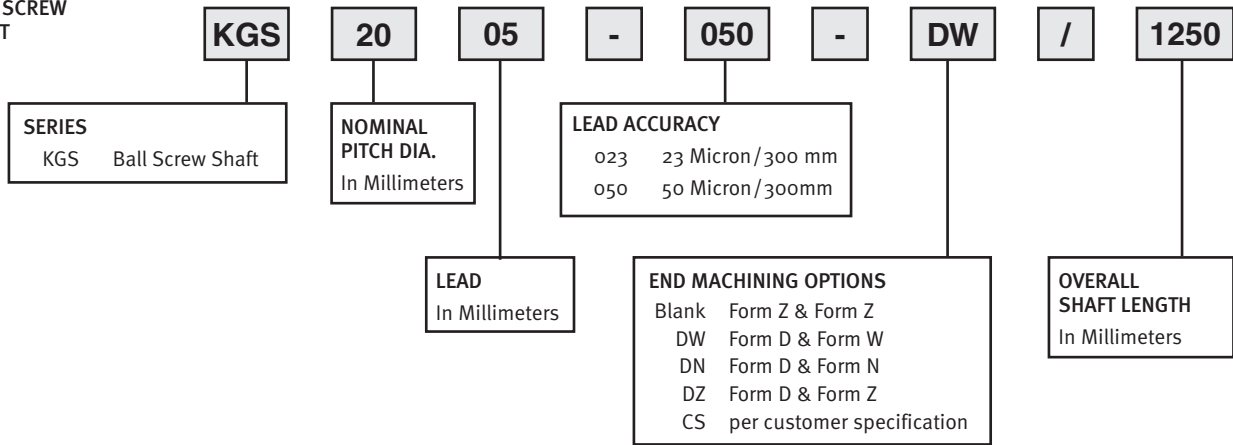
SCREW
T

KGS 20 05 - 050 - DW / 1250

SERIES
KGS Ball Screw Shaft

NOMINAL PITCH DIA.
In Millimeters

LEAD ACCURACY
023 23 Micron / 300 mm
050 50 Micron / 300mm

LEAD
In Millimeters

END MACHINING OPTIONS
Blank Form Z & Form Z
DW Form D & Form W
DN Form D & Form N
DZ Form D & Form Z
CS per customer specification

OVERALL SHAFT LENGTH
In Millimeters